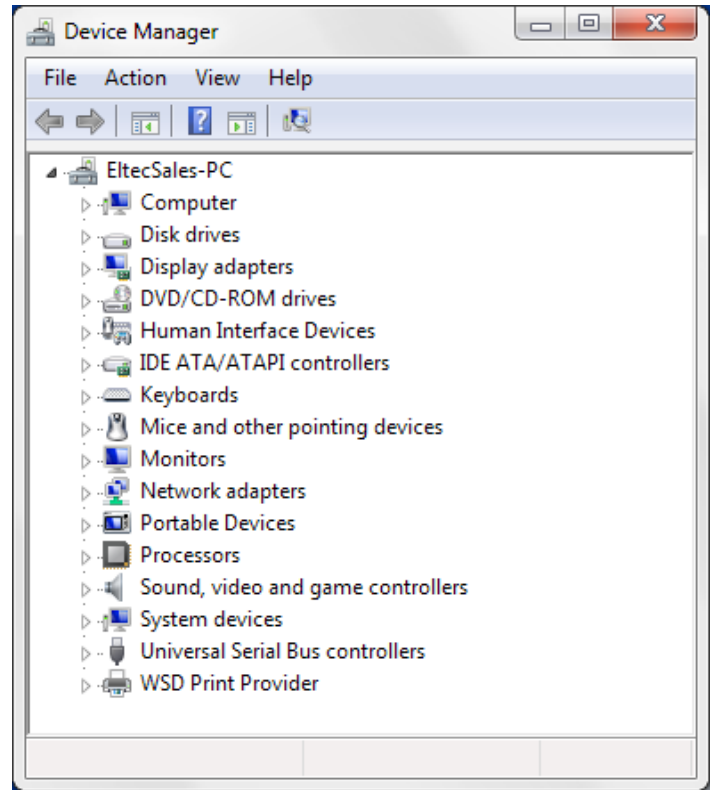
Device Manager

File Action View Help

EltecSales-PC
Computer
Disk drives
Display adapters
DVD/CD-ROM drives
Human Interface Devices
IDE ATA/ATAPI controllers
Keyboards
Mice and other pointing devices
Monitors
Network adapters
Portable Devices
Processors
Sound, video and game controllers
System devices
Universal Serial Bus controllers
WSD Print Provider